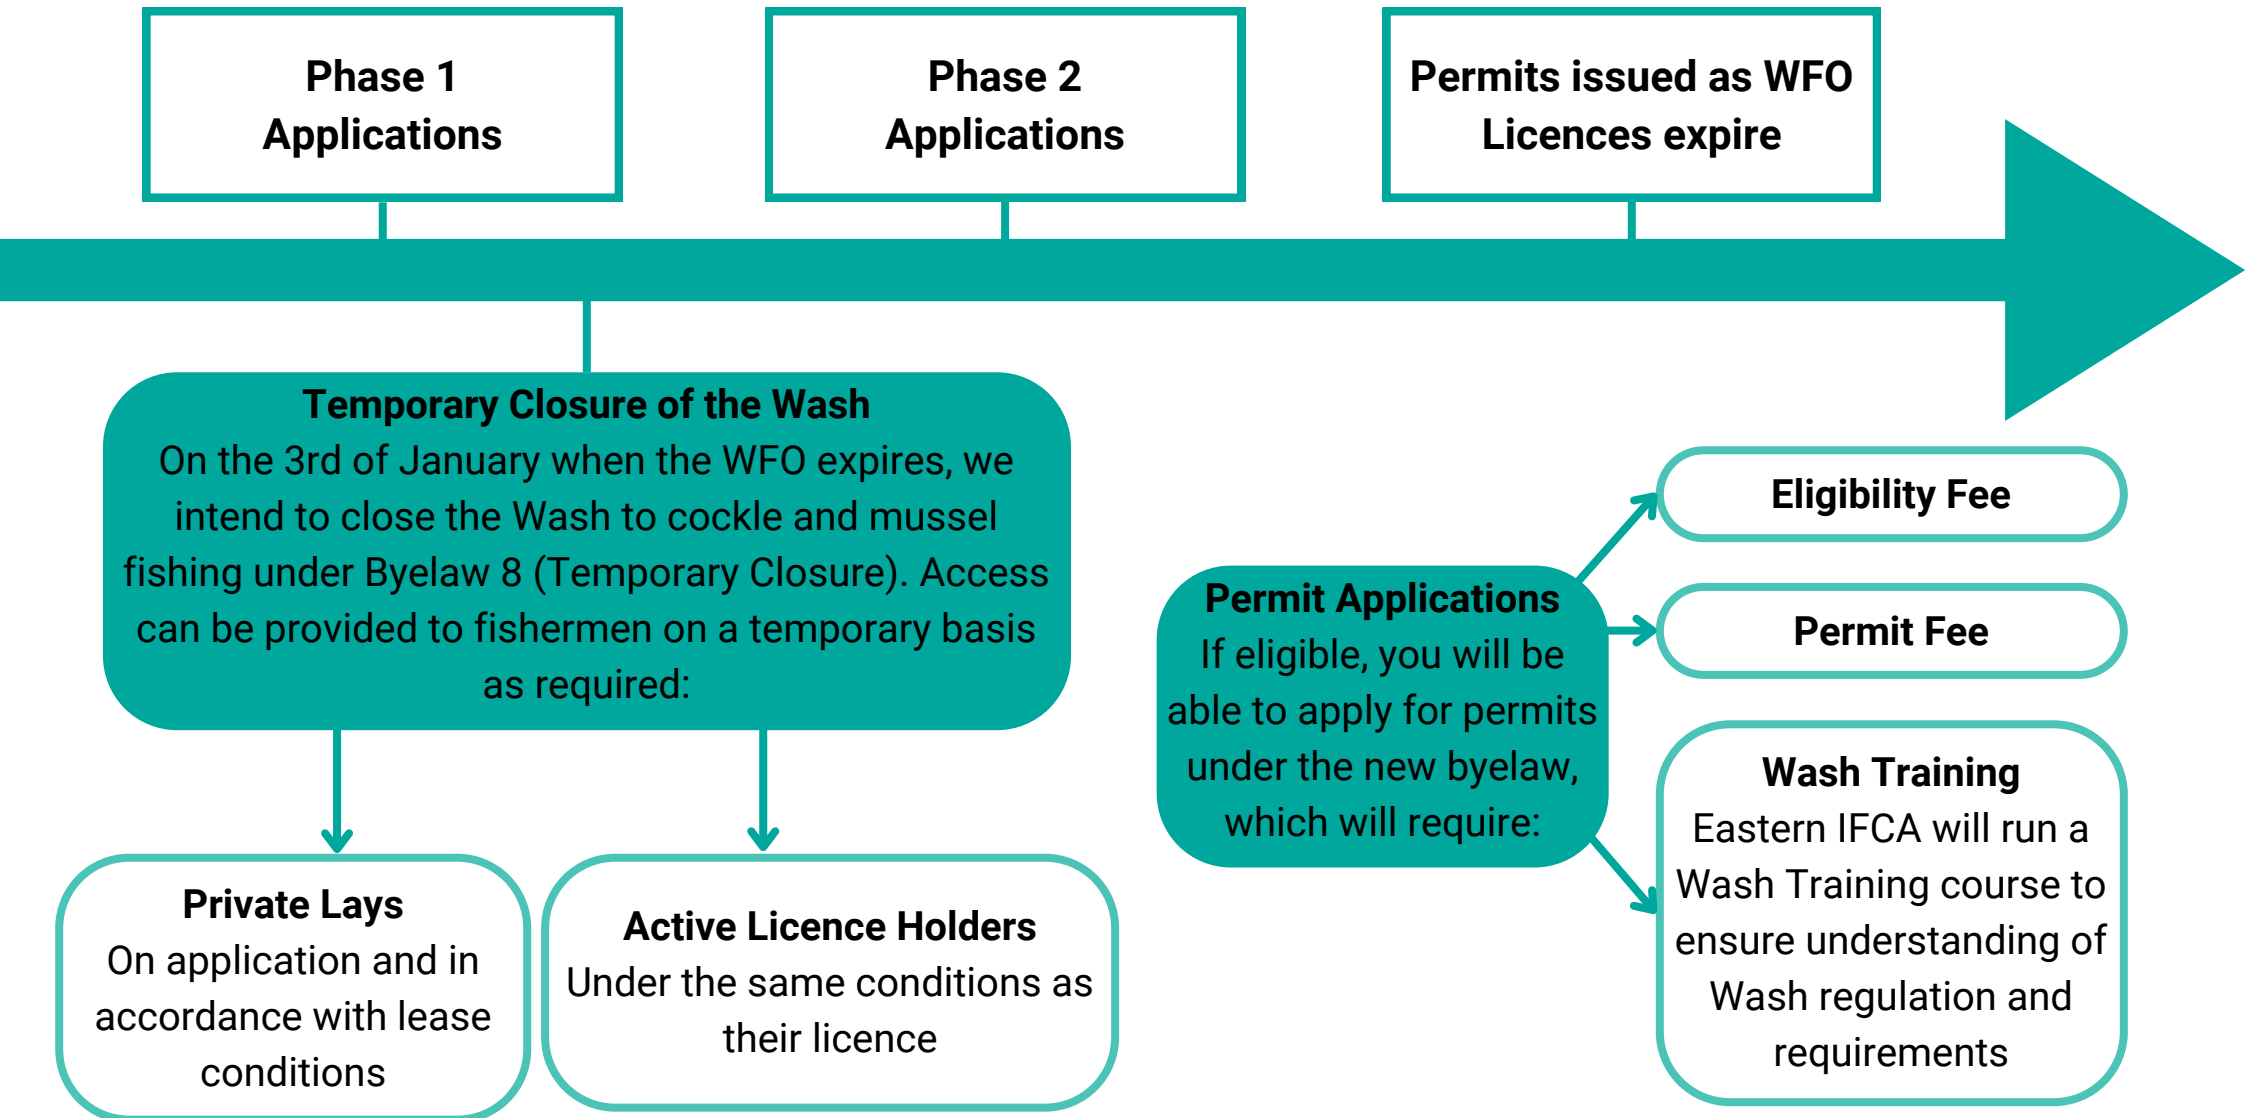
Phase 1 Applications

Phase 2 Applications

Permits issued as WFO Licences expire

Temporary Closure of the Wash
On the 3rd of January when the WFO expires, we intend to close the Wash to cockle and mussel fishing under Byelaw 8 (Temporary Closure). Access can be provided to fishermen on a temporary basis as required:

Private Lays
On application and in accordance with lease conditions

Active Licence Holders
Under the same conditions as their licence

Permit Applications
If eligible, you will be able to apply for permits under the new byelaw, which will require:

Eligibility Fee

Permit Fee

Wash Training
Eastern IFCA will run a Wash Training course to ensure understanding of Wash regulation and requirements